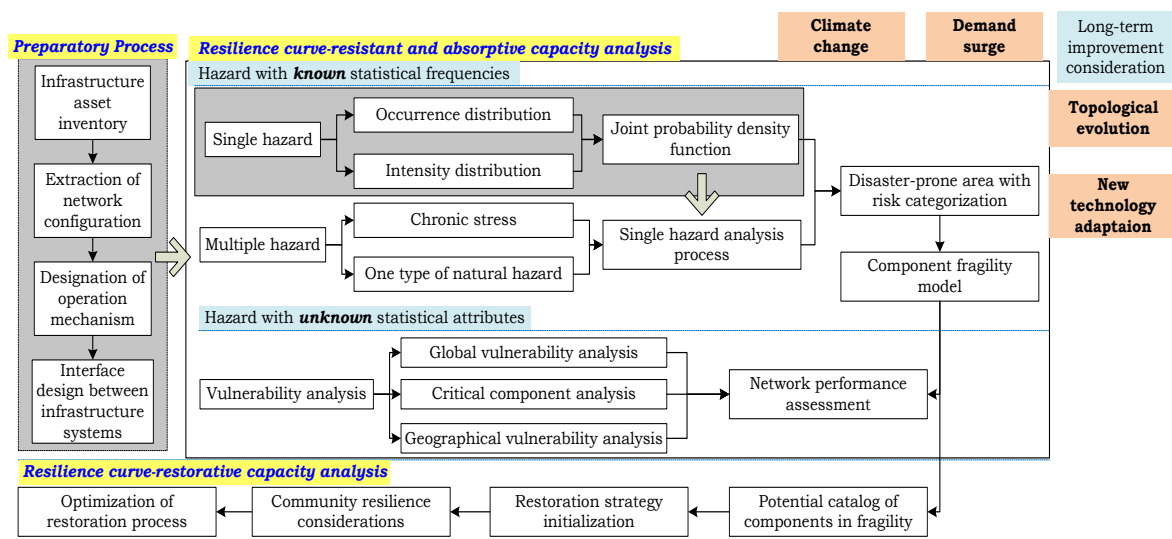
Preparatory Process

Infrastructure asset inventory

Extraction of network configuration

Designation of operation mechanism

Interface design between infrastructure systems

Resilience curve-resistant and absorptive capacity analysis

Climate change

Demand surge

Long-term improvement consideration

Topological evolution

New technology adaptaion

Hazard with known statistical frequencies

Single hazard

Occurrence distribution

Intensity distribution

Joint probability density function

Disaster-prone area with risk categorization

Multiple hazard

Chronic stress

One type of natural hazard

Single hazard analysis process

Component fragility model

Hazard with unknown statistical attributes

Vulnerability analysis

Global vulnerability analysis

Critical component analysis

Geographical vulnerability analysis

Network performance assessment

Resilience curve-restorative capacity analysis

Optimization of restoration process

Community resilience considerations

Restoration strategy initialization

Potential catalog of components in fragility